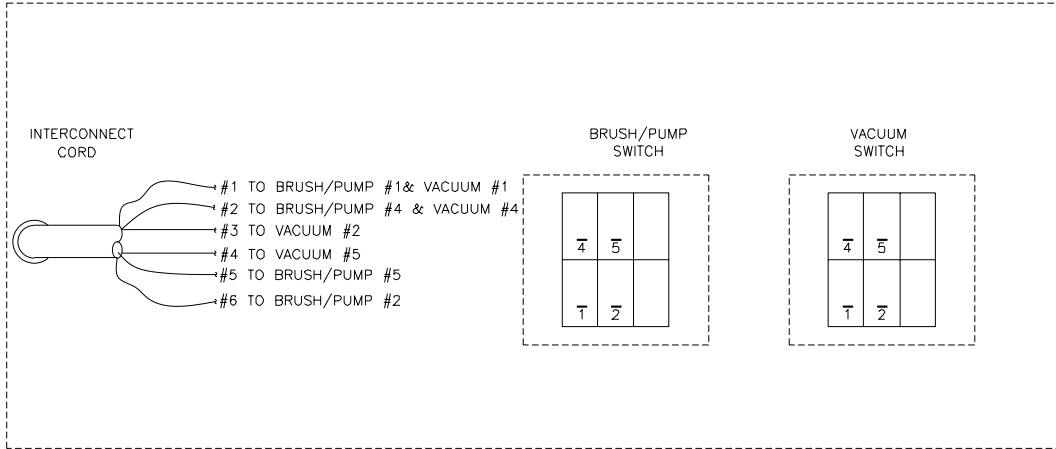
INTERCONNECT CORD

#1 TO BRUSH/PUMP #1& VACUUM #1
#2 TO BRUSH/PUMP #4 & VACUUM #4
#3 TO VACUUM #2
#4 TO VACUUM #5
#5 TO BRUSH/PUMP #5
#6 TO BRUSH/PUMP #2

BRUSH/PUMP SWITCH

4 5
1 2

VACUUM SWITCH

4 5
1 2